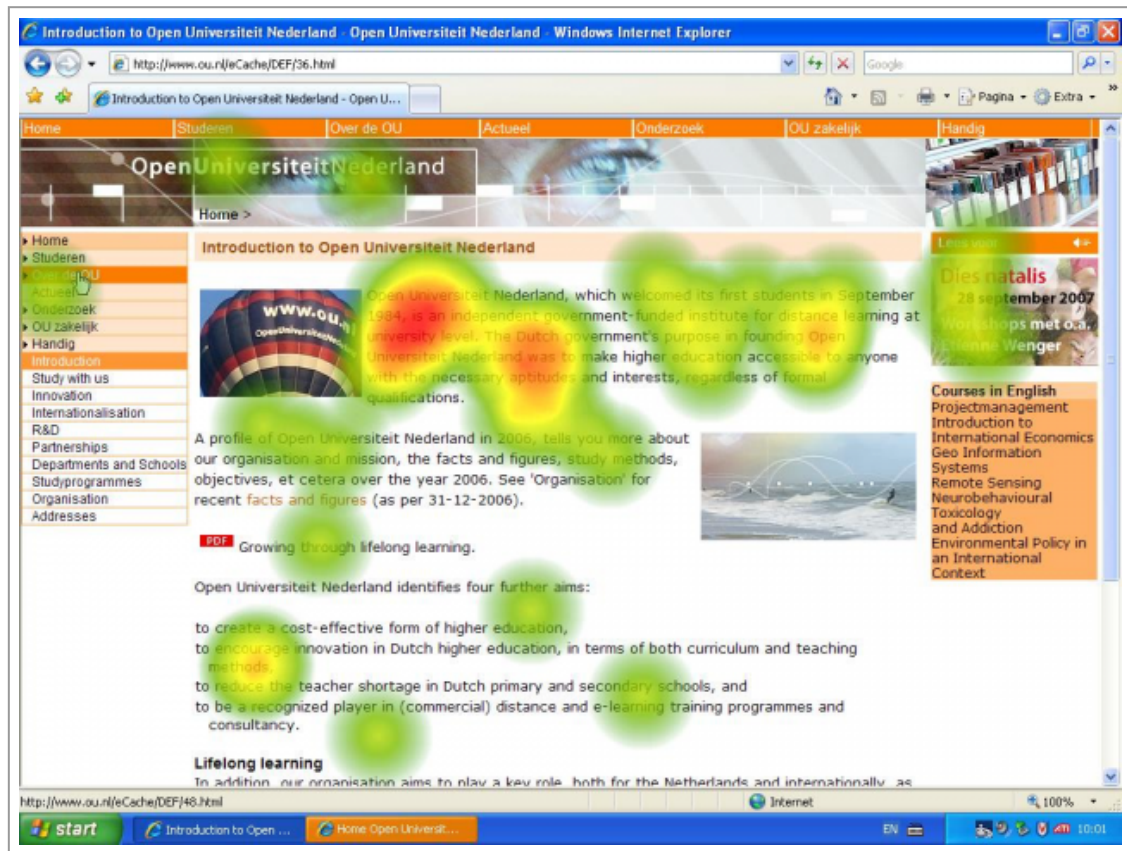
Introduction to Open Universiteit Nederland - Open Universiteit Nederland - Windows Internet Explorer

http://www.ou.nl/eCache/DEF/36.html

Google

Introduction to Open Universiteit Nederland - Open U...

Pagina Extra

Home | Studeren | Over de OU | Actueel | Onderzoek | OU zakelijk | Handig

OpenUniversiteitNederland

Home >

Home
Studeren
Over de OU
Actueel
Onderzoek
OU zakelijk
Handig
Introduction
Study with us
Innovation
Internationalisation
R&D
Partnerships
Departments and Schools
Studyprogrammes
Organisation
Addresses

Introduction to Open Universiteit Nederland

Open Universiteit Nederland, which welcomed its first students in September 1984, is an independent government-funded institute for distance learning at university level. The Dutch government's purpose in founding Open Universiteit Nederland was to make higher education accessible to anyone with the necessary aptitudes and interests, regardless of formal qualifications.

A profile of Open Universiteit Nederland in 2006, tells you more about our organisation and mission, the facts and figures, study methods, objectives, et cetera over the year 2006. See 'Organisation' for recent facts and figures (as per 31-12-2006).

PDF Growing through lifelong learning.

Open Universiteit Nederland identifies four further aims:

to create a cost-effective form of higher education,
to encourage innovation in Dutch higher education, in terms of both curriculum and teaching methods,
to reduce the teacher shortage in Dutch primary and secondary schools, and
to be a recognized player in (commercial) distance and e-learning training programmes and consultancy.

Lifelong learning

In addition, our organisation aims to play a key role, both for the Netherlands and internationally, as

Lees voor

Dies natalis
28 september 2007
Workshops met o.a. Etienne Wenger

Courses in English
Projectmanagement
Introduction to International Economics
Geo Information Systems
Remote Sensing
Neurobehavioural Toxicology and Addiction
Environmental Policy in an International Context

http://www.ou.nl/eCache/DEF/48.html

Internet

100%

start

Introduction to Open ...

Home Open Universit...

EN

10:01